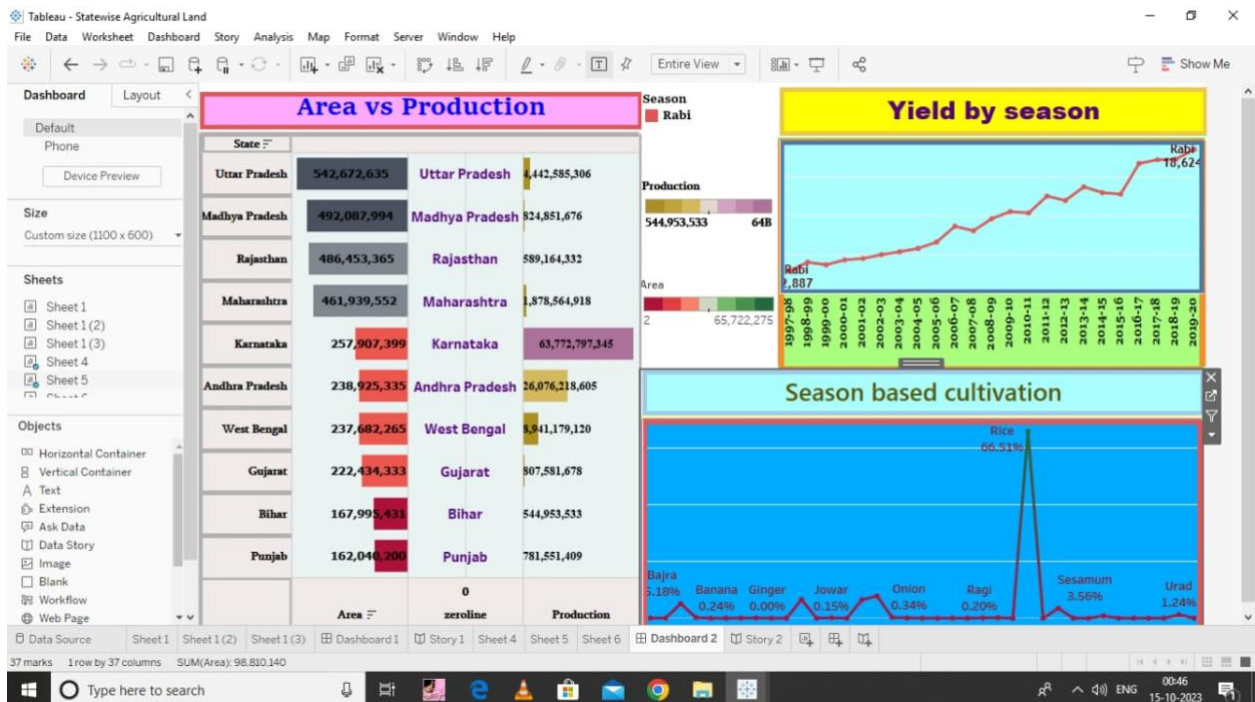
Tableau - Statewise Agricultural Land

File Data Worksheet Dashboard Story Analysis Map Format Server Window Help

Entire View

Show Me

Dashboard Layout

Default
Phone
Device Preview

Size
Custom size (1100 x 600)

Sheets
Sheet 1
Sheet 1 (2)
Sheet 1 (3)
Sheet 4
Sheet 5

Objects
Horizontal Container
Vertical Container
Text
Extension
Ask Data
Data Story
Image
Blank
Workflow
Web Page

Area vs Production

| State | | | |
|---|---|---|---|
| Uttar Pradesh | 542,672,635 | Uttar Pradesh | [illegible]4,442,585,306 |
| Madhya Pradesh | 492,087,994 | Madhya Pradesh | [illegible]324,851,676 |
| Rajasthan | 486,453,365 | Rajasthan | 589,164,332 |
| Maharashtra | 461,939,552 | Maharashtra | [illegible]1,878,564,918 |
| Karnataka | 257,907,399 | Karnataka | 63,772,797,345 |
| Andhra Pradesh | 238,925,335 | Andhra Pradesh | 26,076,218,605 |
| West Bengal | 237,682,265 | West Bengal | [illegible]8,941,179,120 |
| Gujarat | 222,434,333 | Gujarat | 807,581,678 |
| Bihar | 167,995,431 | Bihar | 544,953,533 |
| Punjab | 162,040,200 | Punjab | 781,551,409 |
| | Area | 0 zeroline | Production |

Season
Rabi

Production
544,953,533 64B

Area
2 65,722,275

Yield by season

Rabi 18,624
Rabi 2,887
1997-98 1998-99 1999-00 2000-01 2001-02 2002-03 2003-04 2004-05 2005-06 2006-07 2007-08 2008-09 2009-10 2010-11 2011-12 2012-13 2013-14 2014-15 2015-16 2016-17 2017-18 2018-19 2019-20

Season based cultivation

Rice 66.51%
Bajra 5.18%
Banana 0.24%
Ginger 0.00%
Jowar 0.15%
Onion 0.34%
Ragi 0.20%
Sesamum 3.56%
Urad 1.24%

Data Source Sheet 1 Sheet 1 (2) Sheet 1 (3) Dashboard 1 Story 1 Sheet 4 Sheet 5 Sheet 6 Dashboard 2 Story 2

37 marks 1 row by 37 columns SUM(Area): 98,810,140

Type here to search

ENG 00:46 15-10-2023